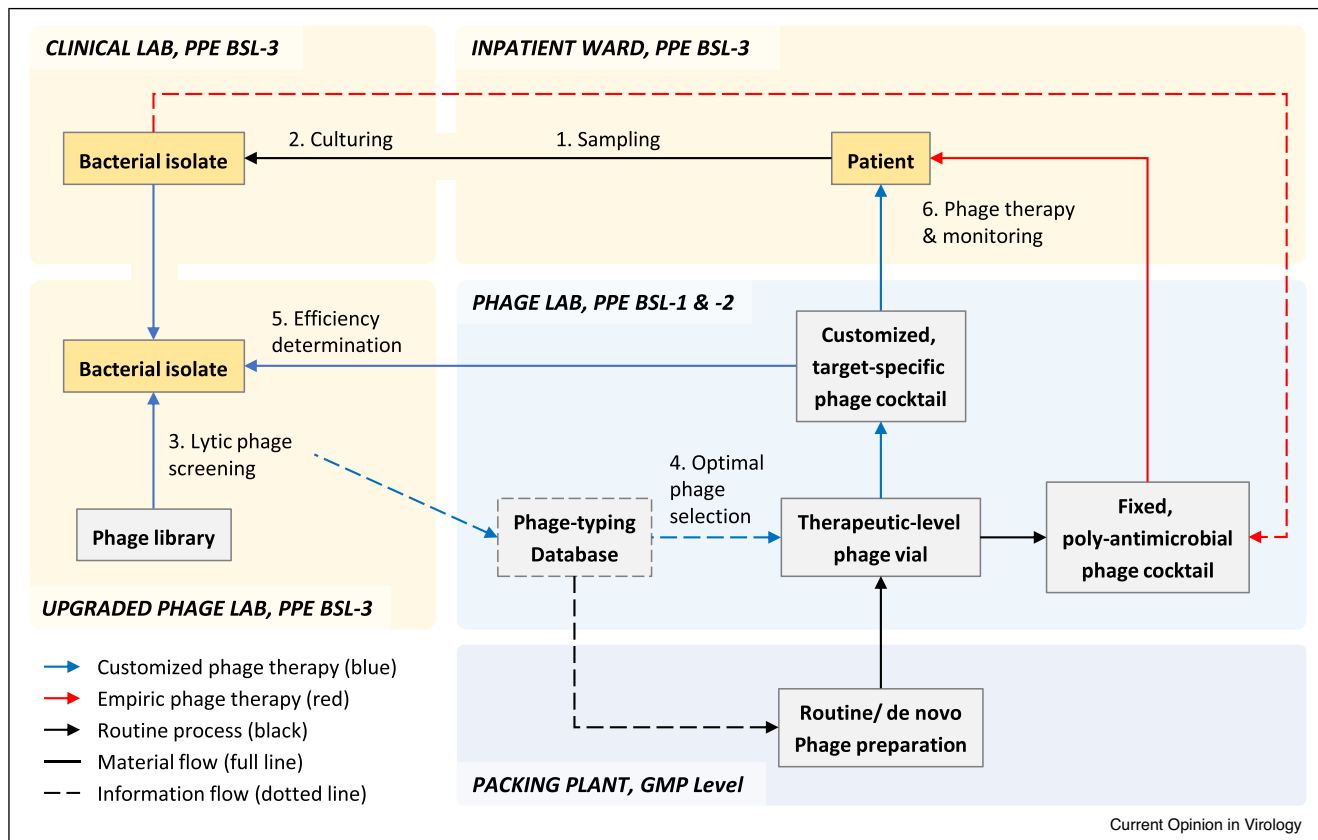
CLINICAL LAB, PPE BSL-3

INPATIENT WARD, PPE BSL-3

Bacterial isolate

2. Culturing

1. Sampling

Patient

6. Phage therapy & monitoring

PHAGE LAB, PPE BSL-1 & -2

5. Efficiency determination

Bacterial isolate

Customized, target-specific phage cocktail

3. Lytic phage screening

4. Optimal phage selection

Phage-typing Database

Therapeutic-level phage vial

Fixed, poly-antimicrobial phage cocktail

Phage library

UPGRADED PHAGE LAB, PPE BSL-3

Customized phage therapy (blue)

Empiric phage therapy (red)

Routine process (black)

Material flow (full line)

Information flow (dotted line)

Routine/ de novo Phage preparation

PACKING PLANT, GMP Level

Current Opinion in Virology